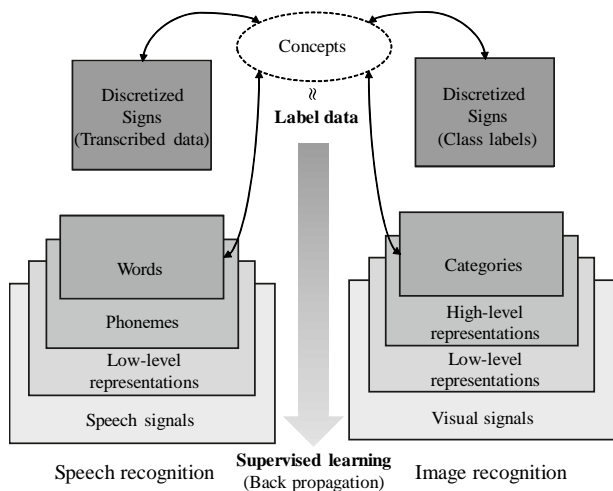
Concepts

Discretized Signs (Transcribed data)

≈

Label data

Discretized Signs (Class labels)

Words

Phonemes

Low-level representations

Speech signals

Categories

High-level representations

Low-level representations

Visual signals

Speech recognition

Supervised learning (Back propagation)

Image recognition